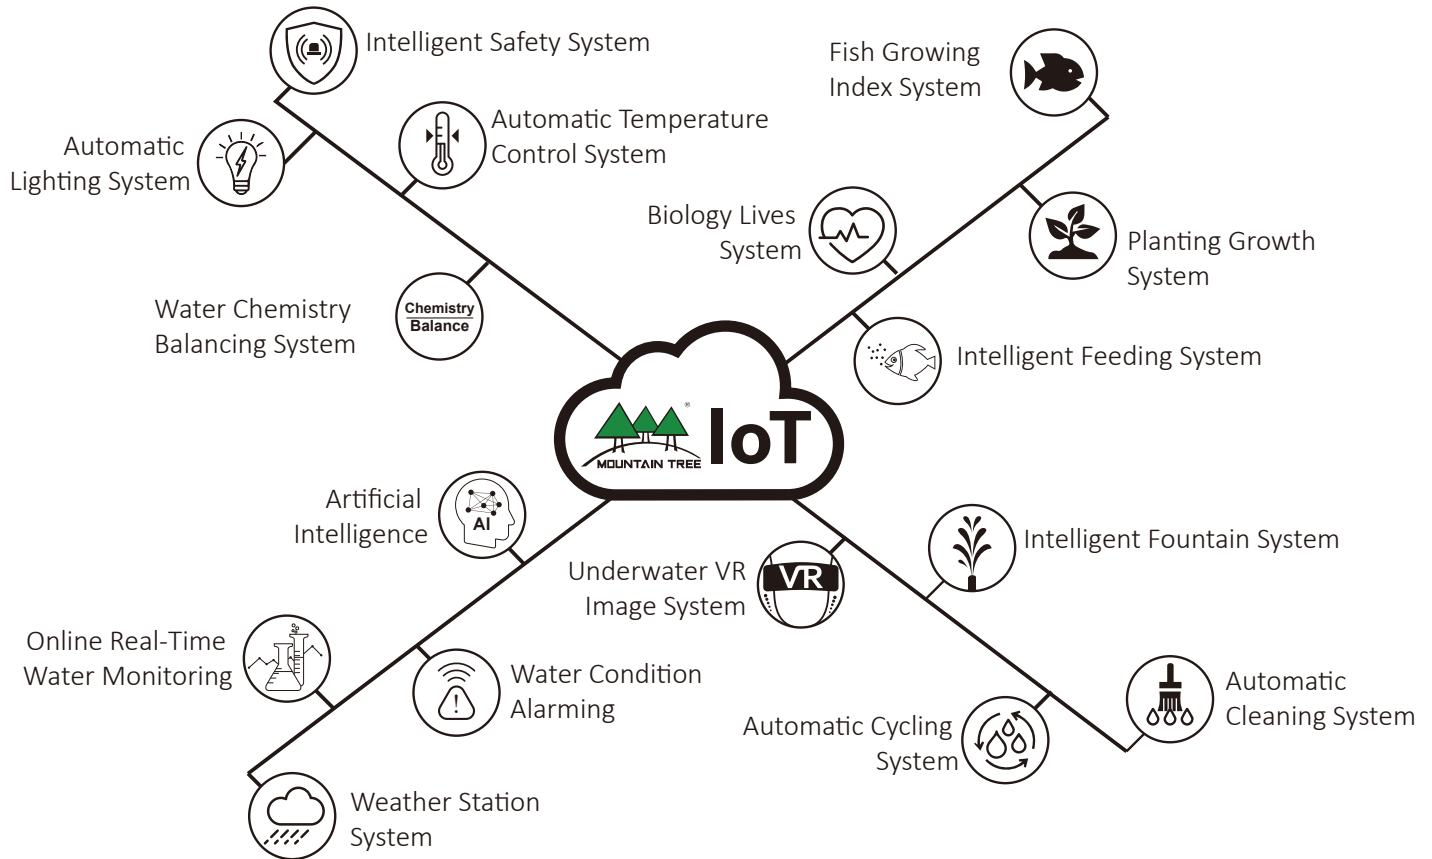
Intelligent Safety System

Automatic Lighting System

Automatic Temperature Control System

Water Chemistry Balancing System

Chemistry Balance

Fish Growing Index System

Biology Lives System

Planting Growth System

Intelligent Feeding System

MOUNTAIN TREE IoT

Artificial Intelligence

AI

Online Real-Time Water Monitoring

Water Condition Alarming

Weather Station System

Underwater VR Image System

VR

Intelligent Fountain System

Automatic Cycling System

Automatic Cleaning System